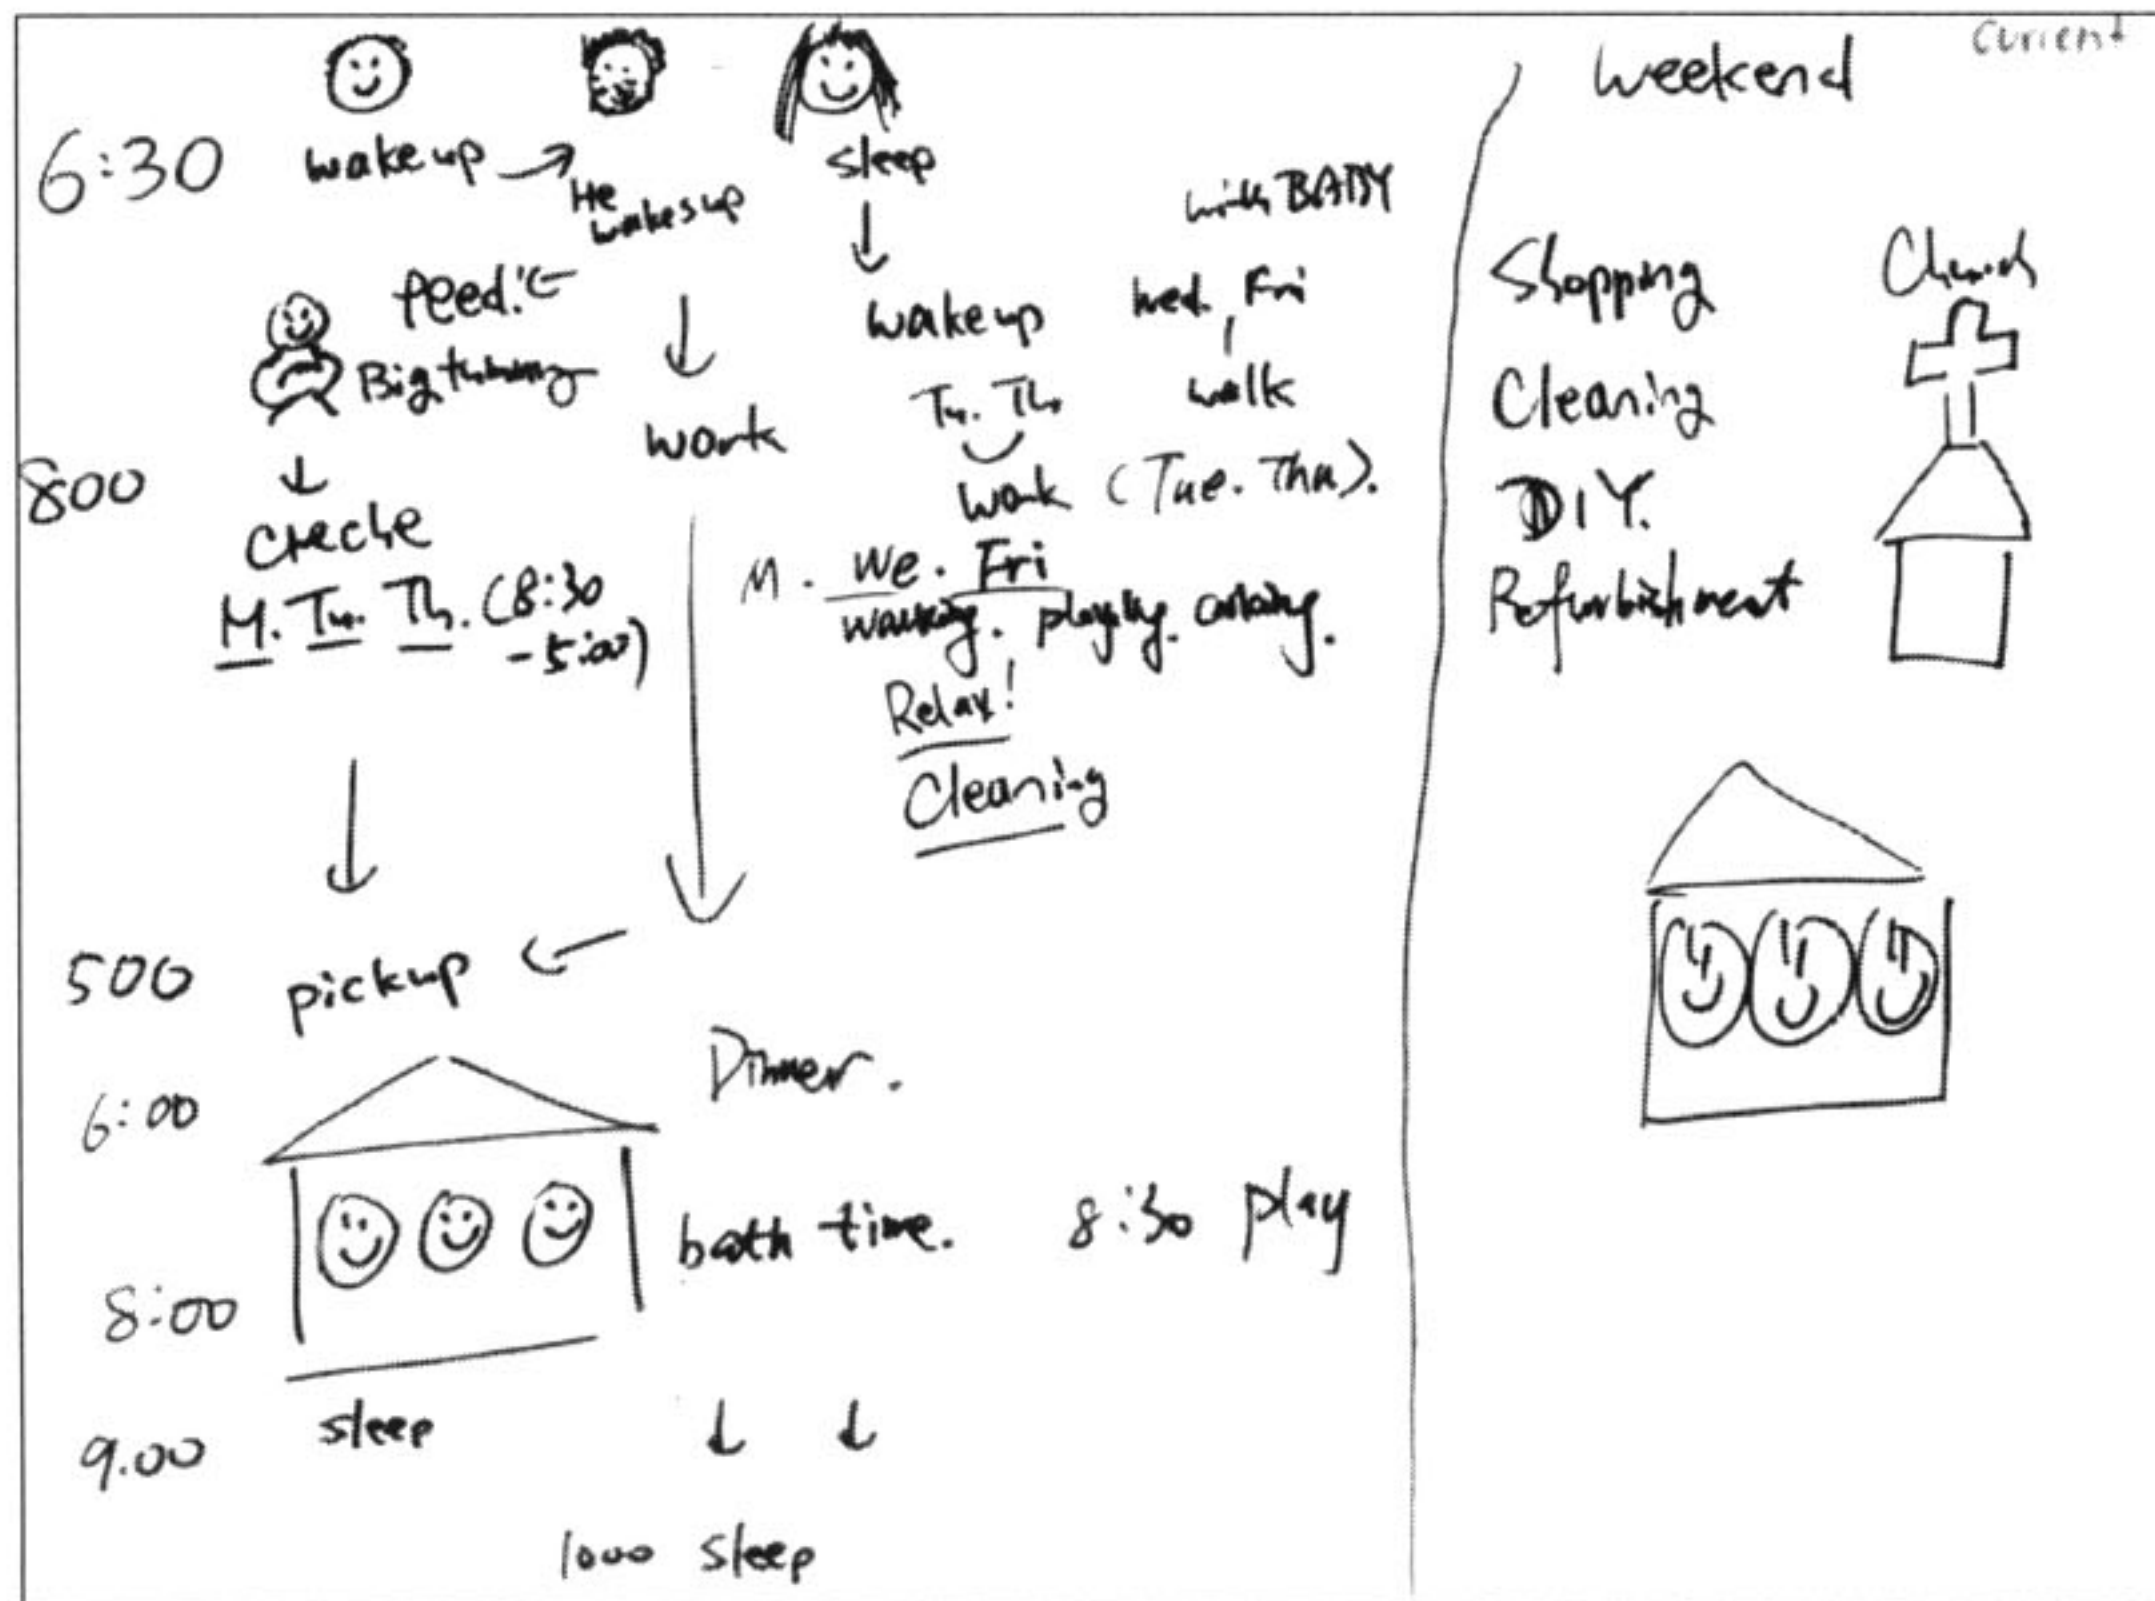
current

6:30 wakeup → He wakes up sleep

with BABY

feed!

Big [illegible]

wakeup Wed. Fri walk

Tu. Th

work

work (Tue. Thu).

800

creche

M. Tu. Th. (8:30 -5:00)

M. We. Fri

walking. playing. cooking.

Relax!

Cleaning

500 pickup

Dinner.

6:00

8:00

bath time. 8:30 play

9.00 sleep

1000 sleep

weekend

Shopping

Cleaning

DIY.

Refurbishment

Church